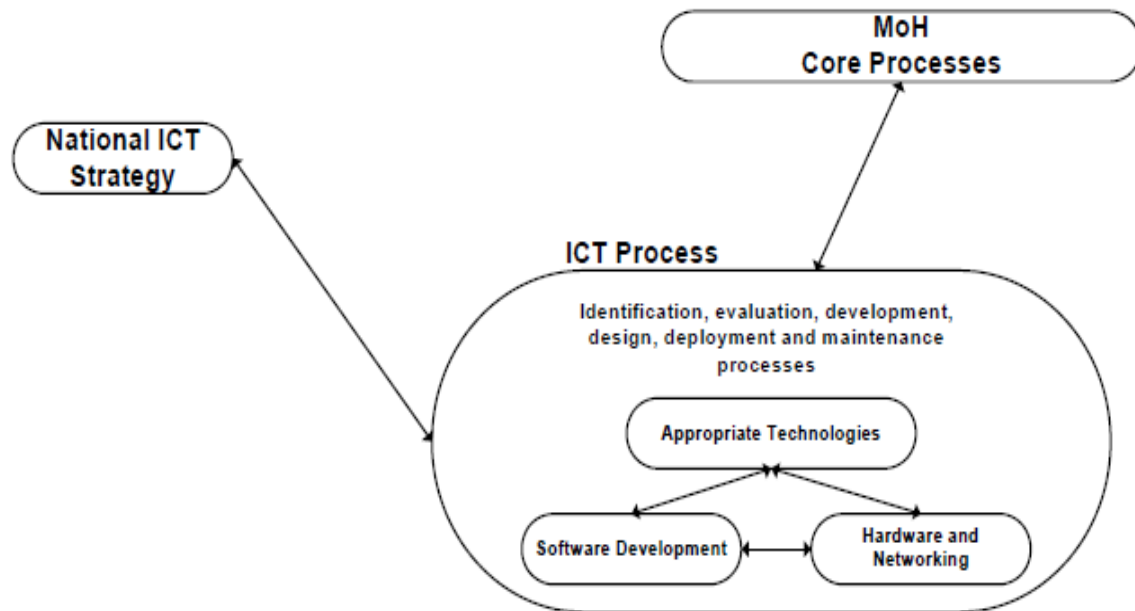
MoH
Core Processes

National ICT
Strategy

ICT Process

Identification, evaluation, development, design, deployment and maintenance processes

Appropriate Technologies

Software Development

Hardware and
Networking